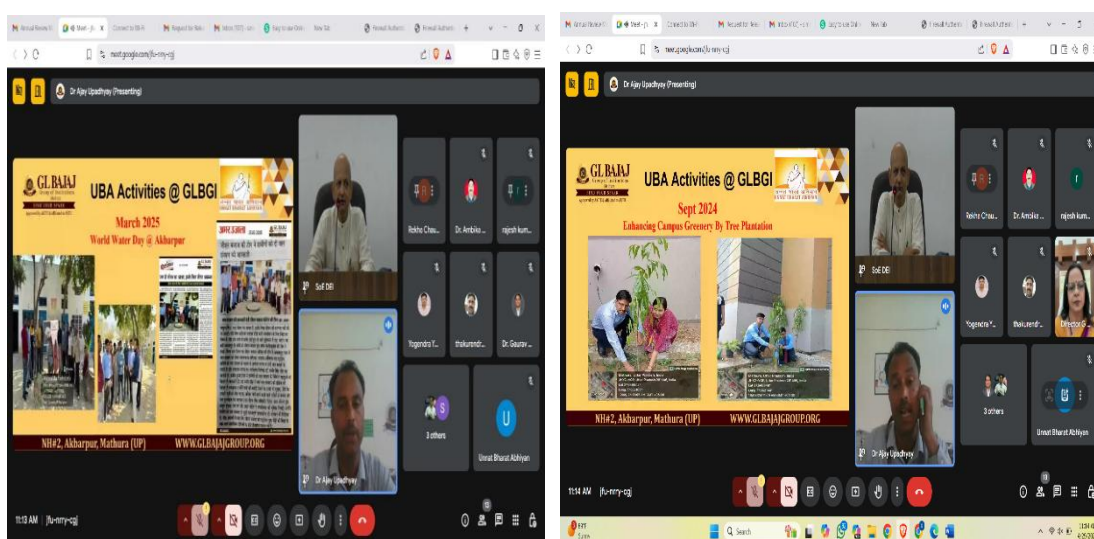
meet.google.com/fu-nmy-cgj

Dr Ajay Upadhyay (Presenting)

GL BAJAJ

UBA Activities @ GLBGI

March 2025

World Water Day @ Akbarpur

NH#2, Akbarpur, Mathura (UP)

WWW.GLBAJAJGROUP.ORG

SoE DEI

Dr Ajay Upadhyay

Rekha Chau...

Dr. Ambika ...

rajesh kum...

Yogendra Y...

thakurendr...

Dr. Gaurav ...

3 others

Unnat Bharat Abhiyan

11:13 AM | fu-nmy-cgj

meet.google.com/fu-nmy-cgj

Dr Ajay Upadhyay (Presenting)

GL BAJAJ

UBA Activities @ GLBGI

Sept 2024

Enhancing Campus Greenery By Tree Plantation

NH#2, Akbarpur, Mathura (UP)

WWW.GLBAJAJGROUP.ORG

SoE DEI

Dr Ajay Upadhyay

Rekha Chau...

Dr. Ambika ...

rajesh kum...

Yogendra Y...

thakurendr...

Director G...

3 others

Unnat Bharat Abhiyan

11:14 AM | fu-nmy-cgj

Search